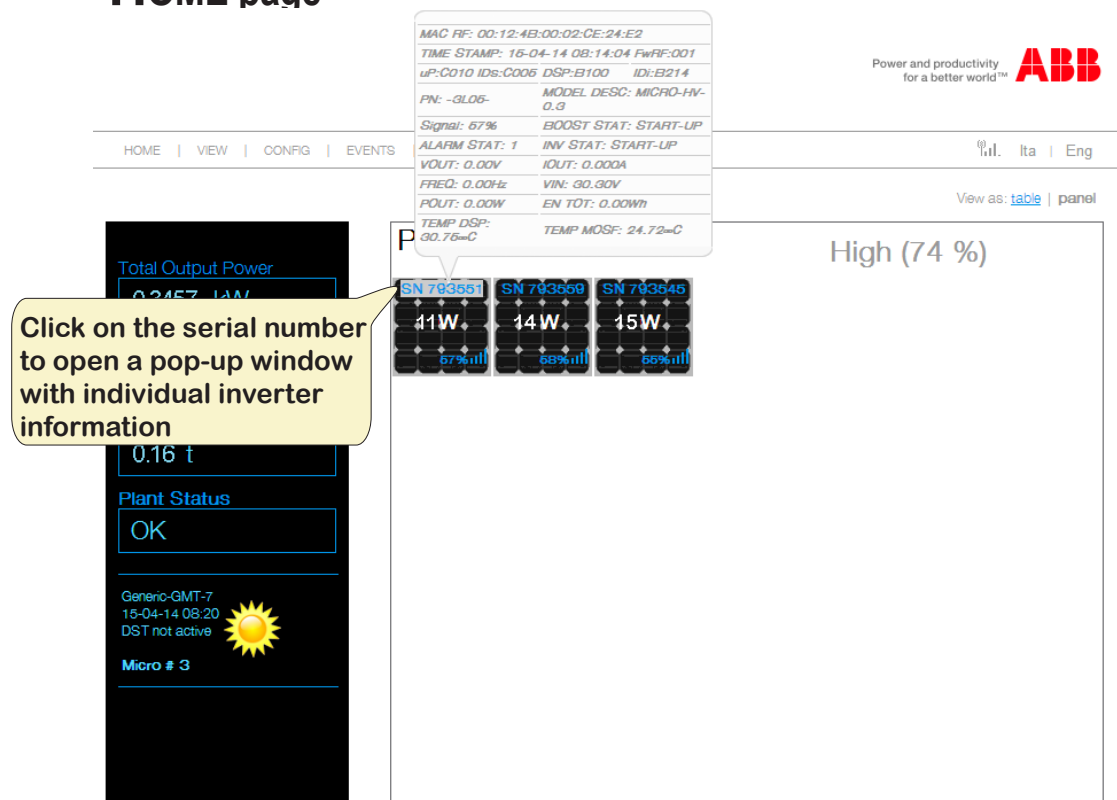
HOME page

| | |
|---|---|
| MAC RF: 00:12:4B:00:02:CE:24:E2 | |
| TIME STAMP: 15-04-14 08:14:04 FwRF:001 | |
| uP:C010 IDs:C006 | DSP:B100 IDi:B214 |
| PN: -3L05- | MODEL DESC: MICRO-HV-0.3 |
| Signal: 67% | BOOST STAT: START-UP |
| ALARM STAT: 1 | INV STAT: START-UP |
| VOUT: 0.00V | IOUT: 0.000A |
| FREQ: 0.00Hz | VIN: 30.30V |
| POUT: 0.00W | EN TOT: 0.00Wh |
| TEMP DSP: 30.75=C | TEMP MOSF: 24.72=C |

Power and productivity for a better world™ ABB

HOME | VIEW | CONFIG | EVENTS

Ita | Eng

View as: table | panel

Total Output Power

0.3457 kW

0.16 t

Plant Status

OK

Generic-GMT-7
15-04-14 08:20
DST not active

Micro # 3

P

High (74 %)

SN 793551
11W
67%

SN 793559
14W
68%

SN 793545
15W
65%

Click on the serial number to open a pop-up window with individual inverter information